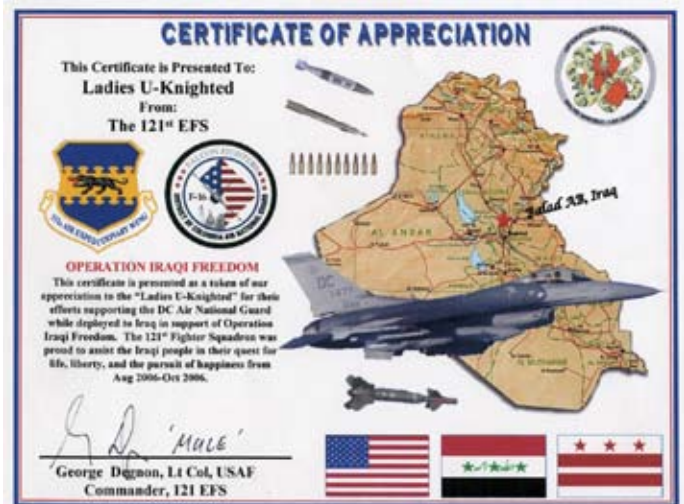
CERTIFICATE OF APPRECIATION

This Certificate is Presented To:
Ladies U-Knighted
From:
The 121$^{st}$ EFS

332 AIR EXPEDITIONARY WING

F-16

Balad AB, Iraq

AL ANBAR

DC

OPERATION IRAQI FREEDOM

This certificate is presented as a token of our appreciation to the "Ladies U-Knighted" for their efforts supporting the DC Air National Guard while deployed to Iraq in support of Operation Iraqi Freedom. The 121$^{st}$ Fighter Squadron was proud to assist the Iraqi people in their quest for life, liberty, and the pursuit of happiness from Aug 2006-Oct 2006.

'MULE'

George Degnon, Lt Col, USAF
Commander, 121 EFS